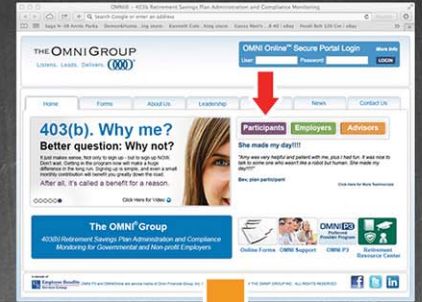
OMNI – 403b Retirement Savings Plan Administration and Compliance Monitoring

Search Google or enter an address

Saga N-18 Arctic Parka  DemonNames  log users  Kenneth Cole  King stores  Gaezy Men's  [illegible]  eBay  Fossil Belt 13H  eBay

More Info

THE OMNI GROUP

Listens. Leads. Delivers.

OMNI Online™ Secure Portal Login

User:  Password:  LOGIN

Home  Forms  About Us  Leadership  News  Contact Us

403(b). Why me?

Better question: Why not?

It just makes sense. Not only to sign up - but to sign up NOW. Don't wait. Getting in the program now will make a huge difference in the long run. Signing up is simple, and even a small monthly contribution will benefit you greatly down the road.

After all, it's called a benefit for a reason.

Click Here for Video

Participants  Employers  Advisors

She made my day!!!!

"Amy was very helpful and patient with me, plus I had fun. It was nice to talk to someone who wasn't a robot but human. She made my day!!!!!"

Bev, plan participant

Click Here for More Testimonials

The OMNI Group

403(b) Retirement Savings Plan Administration and Compliance Monitoring for Governmental and Non-profit Employers

OMNI P3

Online Forms  OMNI Support  OMNI P3  Retirement Resource Center

Employee Benefits Services Group

© THE OMNI GROUP INC. ALL RIGHTS RESERVED.